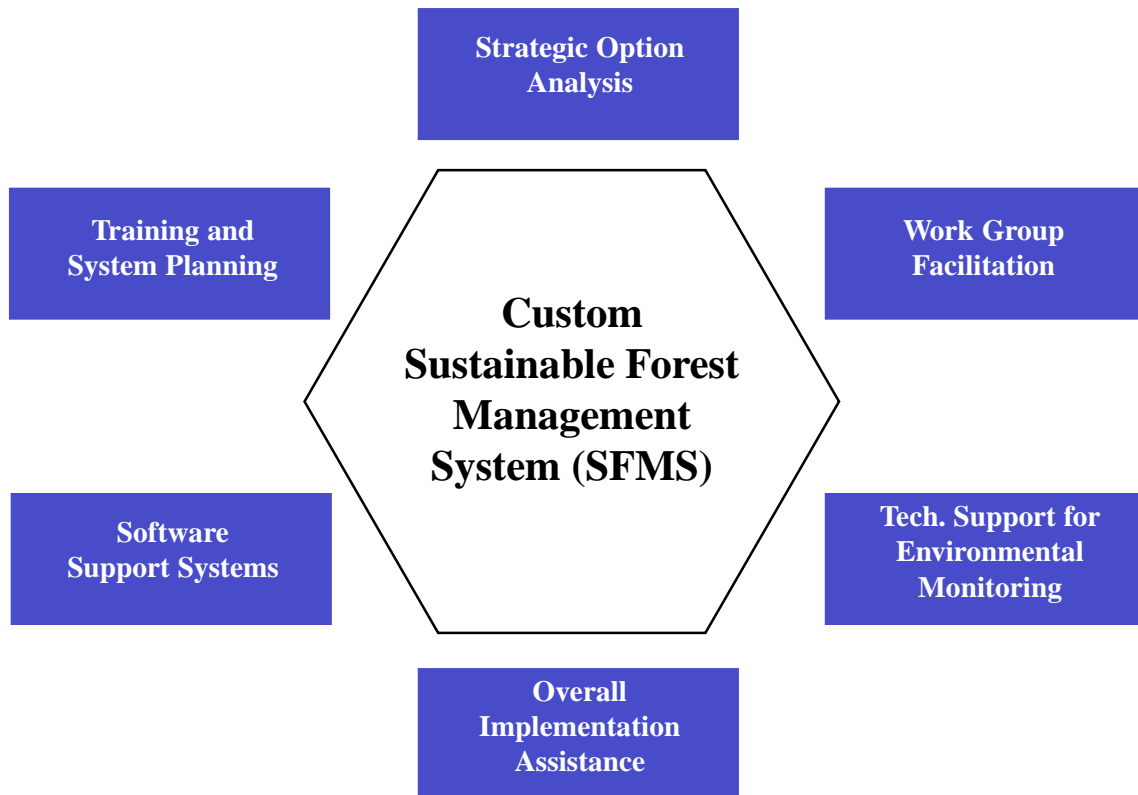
Strategic Option Analysis

Training and System Planning

Work Group Facilitation

Custom Sustainable Forest Management System (SFMS)

Software Support Systems

Tech. Support for Environmental Monitoring

Overall Implementation Assistance